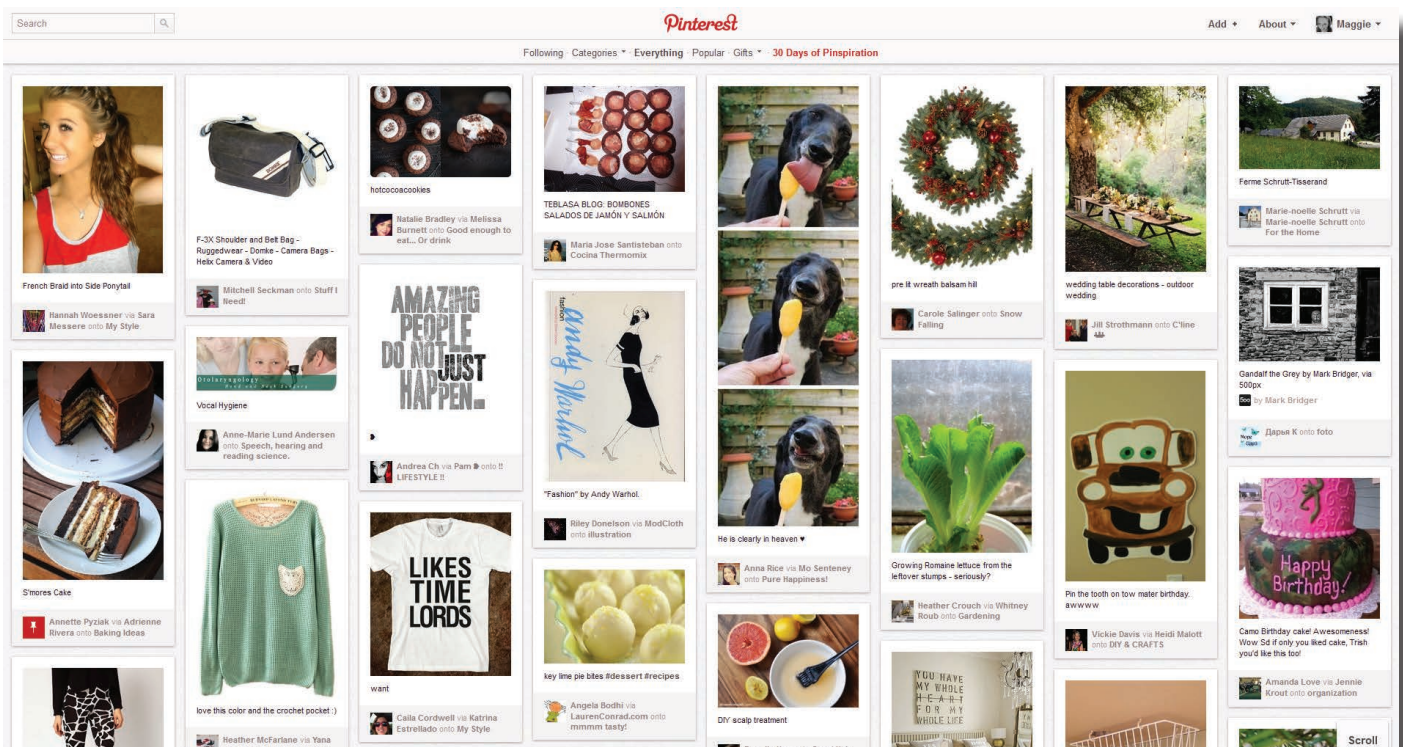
Search

Pinterest

Add + About ▾ Maggie ▾

Following · Categories ▾ · Everything · Popular · Gifts ▾ · 30 Days of Pinspiration

French Braid into Side Ponytail

Hannah Woessner via Sara Messere onto My Style

S'mores Cake

Annette Pyziak via Adrienne Rivera onto Baking Ideas

F-3X Shoulder and Belt Bag - Ruggedwear - Domke - Camera Bags - Helix Camera & Video

Mitchell Seckman onto Stuff I Need!

Otolaryngology

Vocal Hygiene

Anne-Marie Lund Andersen onto Speech, hearing and reading science.

love this color and the crochet pocket :)

Heather McFarlane via Yana

hotcocoacookies

Natalie Bradley via Melissa Burnett onto Good enough to eat... Or drink

AMAZING PEOPLE DO NOT JUST HAPPEN.

Andrea Ch via Pam onto !! LIFESTYLE !!

LIKES TIME LORDS

want

Caila Cordwell via Katrina Estrellado onto My Style

TEBLASA BLOG: BOMBONES SALADOS DE JAMÓN Y SALMÓN

Maria Jose Santisteban onto Cocina Thermomix

fashion

Andy Warhol

"Fashion" by Andy Warhol.

Riley Donelson via ModCloth onto illustration

key lime pie bites #dessert #recipes

Angela Bodhi via LaurenConrad.com onto mmmm tasty!

He is clearly in heaven ♥

Anna Rice via Mo Senteney onto Pure Happiness!

DIY scalp treatment

pre lit wreath balsam hill

Carole Salinger onto Snow Falling

Growing Romaine lettuce from the leftover stumps - seriously?

Heather Crouch via Whitney Roub onto Gardening

YOU HAVE MY WHOLE HEART FOR MY WHOLE LIFE

wedding table decorations - outdoor wedding

Jill Strothmann onto C'line

Pin the tooth on tow mater birthday. awwww

Vickie Davis via Heidi Malott onto DIY & CRAFTS

Ferme Schrutt-Tisserand

Marie-noelle Schrutt via Marie-noelle Schrutt onto For the Home

Gandalf the Grey by Mark Bridger, via 500px

by Mark Bridger

Дарья К onto foto

Happy Birthday!

Camo Birthday cake! Awesomeness! Wow Sd if only you liked cake, Trish you'd like this too!

Amanda Love via Jennie Krout onto organization

Scroll